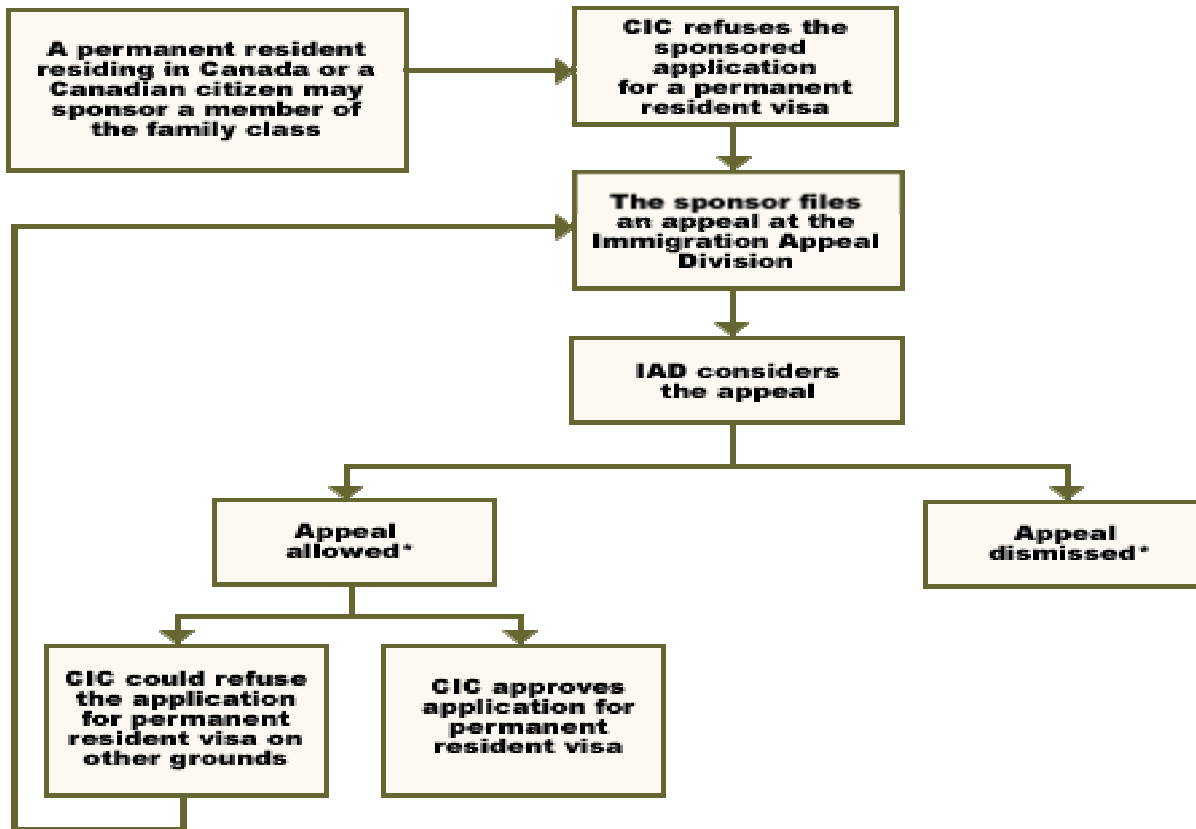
A permanent resident residing in Canada or a Canadian citizen may sponsor a member of the family class

CIC refuses the sponsored application for a permanent resident visa

The sponsor files an appeal at the Immigration Appeal Division

IAD considers the appeal

Appeal allowed*

Appeal dismissed*

CIC could refuse the application for permanent resident visa on other grounds

CIC approves application for permanent resident visa